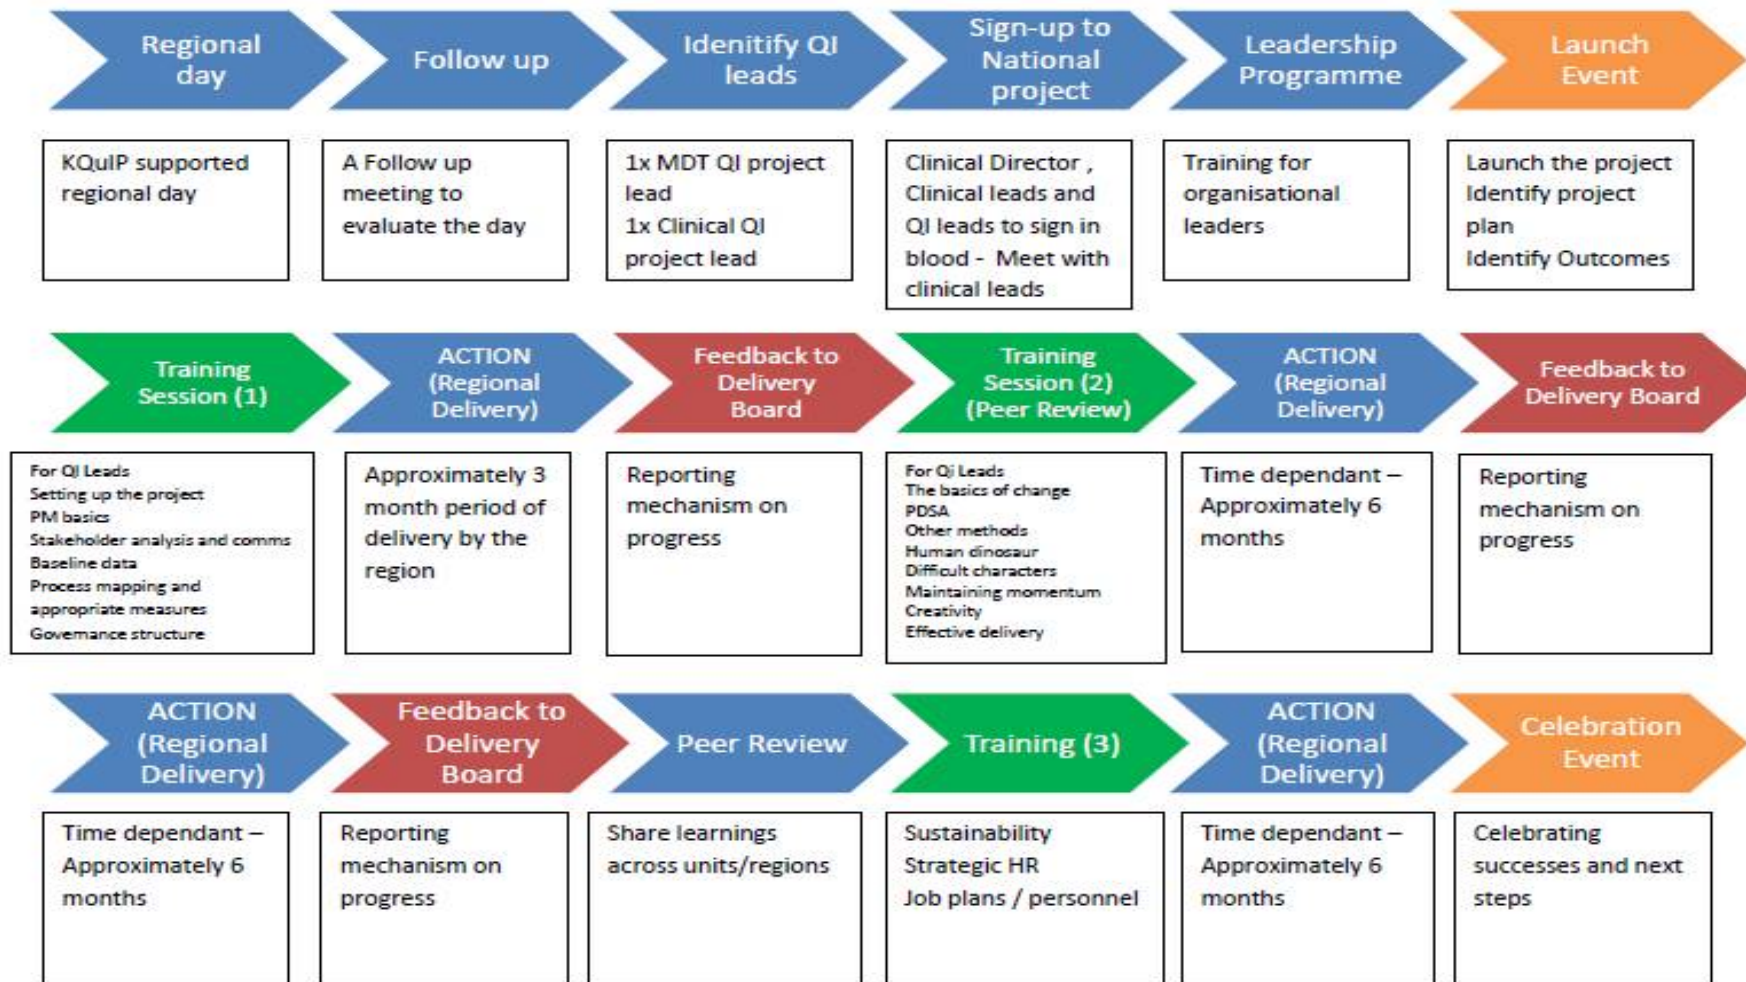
Regional day

Follow up

Idenitify QI leads

Sign-up to National project

Leadership Programme

Launch Event

KQuIP supported regional day

A Follow up meeting to evaluate the day

1x MDT QI project lead
1x Clinical QI project lead

Clinical Director , Clinical leads and QI leads to sign in blood - Meet with clinical leads

Training for organisational leaders

Launch the project
Identify project plan
Identify Outcomes

Training Session (1)

ACTION (Regional Delivery)

Feedback to Delivery Board

Training Session (2) (Peer Review)

ACTION (Regional Delivery)

Feedback to Delivery Board

For QI Leads
Setting up the project
PM basics
Stakeholder analysis and comms
Baseline data
Process mapping and appropriate measures
Governance structure

Approximately 3 month period of delivery by the region

Reporting mechanism on progress

For Qi Leads
The basics of change
PDSA
Other methods
Human dinosaur
Difficult characters
Maintaining momentum
Creativity
Effective delivery

Time dependant – Approximately 6 months

Reporting mechanism on progress

ACTION (Regional Delivery)

Feedback to Delivery Board

Peer Review

Training (3)

ACTION (Regional Delivery)

Celebration Event

Time dependant – Approximately 6 months

Reporting mechanism on progress

Share learnings across units/regions

Sustainability
Strategic HR
Job plans / personnel

Time dependant – Approximately 6 months

Celebrating successes and next steps